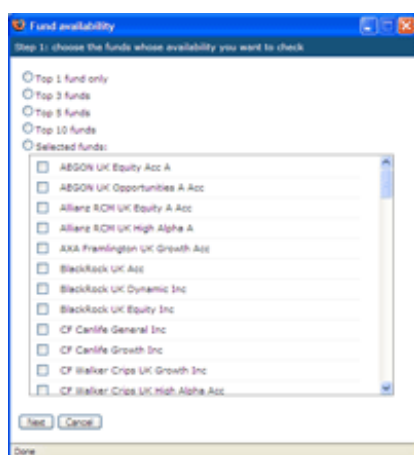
Fund availability

Step 1: choose the funds whose availability you want to check

Top 1 fund only
Top 3 funds
Top 5 funds
Top 10 funds
Selected funds:

ABSON UK Equity Acc A
ABSON UK Opportunities A Acc
Allianz RCM UK Equity A Acc
Allianz RCM UK High Alpha A
AXA Framlington UK Growth Acc
BlackRock UK Acc
BlackRock UK Dynamic Inc
BlackRock UK Equity Inc
CF Canlife General Inc
CF Canlife Growth Inc
CF Walker Crips UK Growth Inc
CF Walker Crips UK High Alpha Acc

Next
Cancel

Done